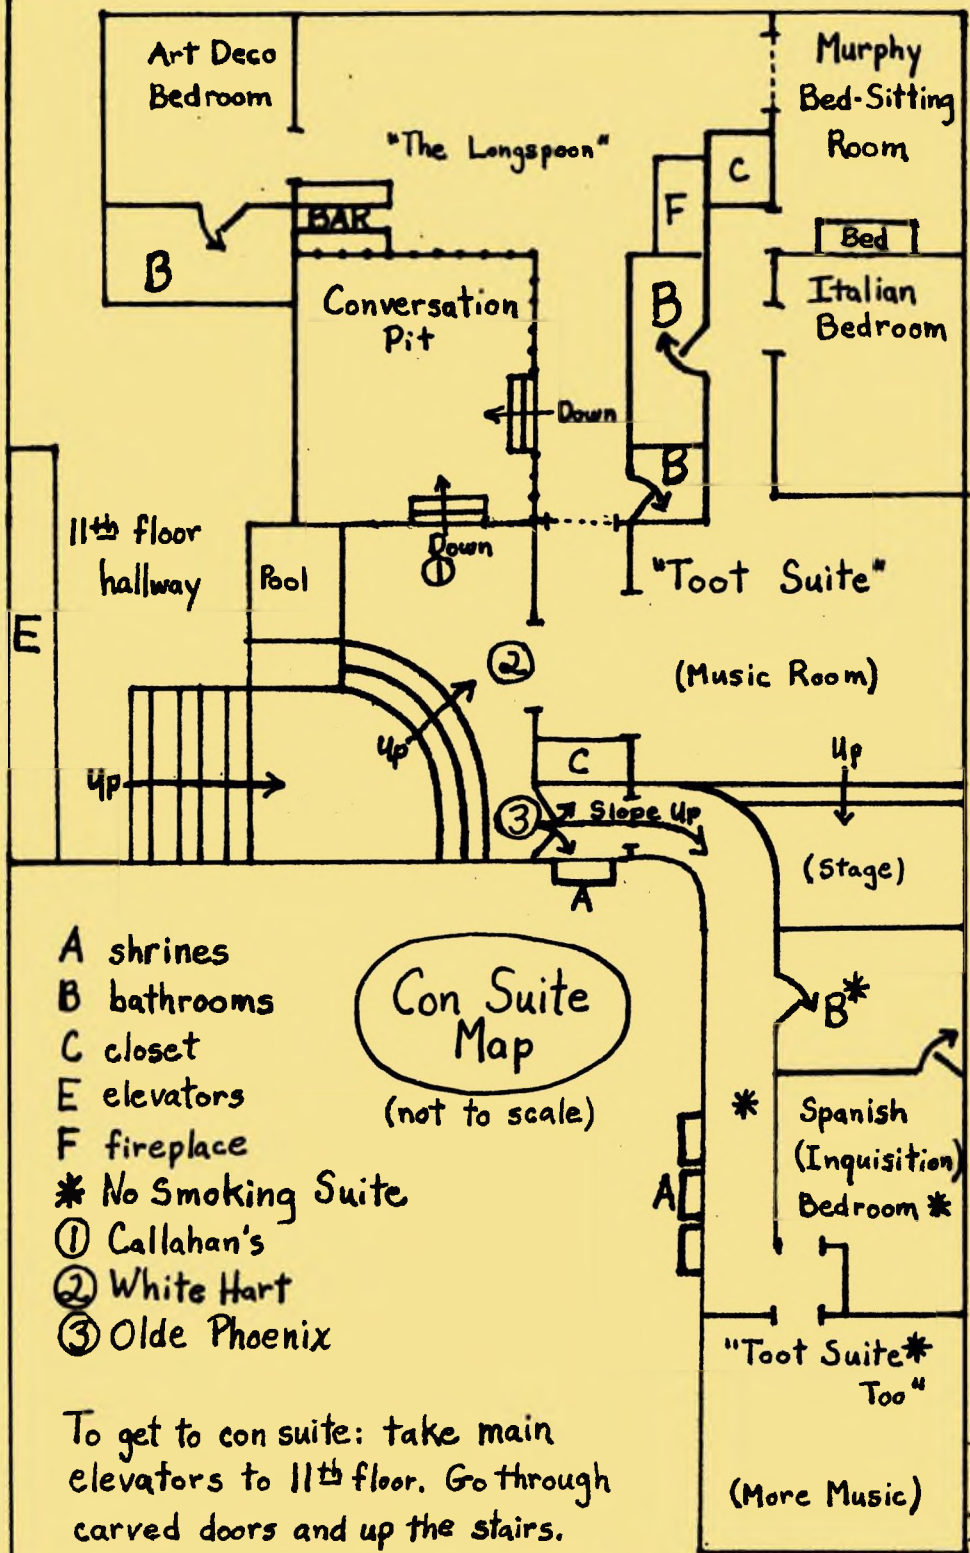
Art Deco Bedroom

"The Longspoon"

Murphy Bed-Sitting Room

C

F

BAR

B

Bed

Italian Bedroom

Conversation Pit

B

Down

B

11th floor hallway

Pool

Down

①

"Toot Suite"

E

②

(Music Room)

Up

Up

C

Up

Up

③

Slope Up

(Stage)

A

A shrines
B bathrooms
C closet
E elevators
F fireplace
✱ No Smoking Suite
① Callahan's
② White Hart
③ Olde Phoenix

Con Suite Map

(not to scale)

B✱

✱

Spanish (Inquisition) Bedroom ✱

A

"Toot Suite✱ Too"

(More Music)

To get to con suite: take main elevators to 11th floor. Go through carved doors and up the stairs.